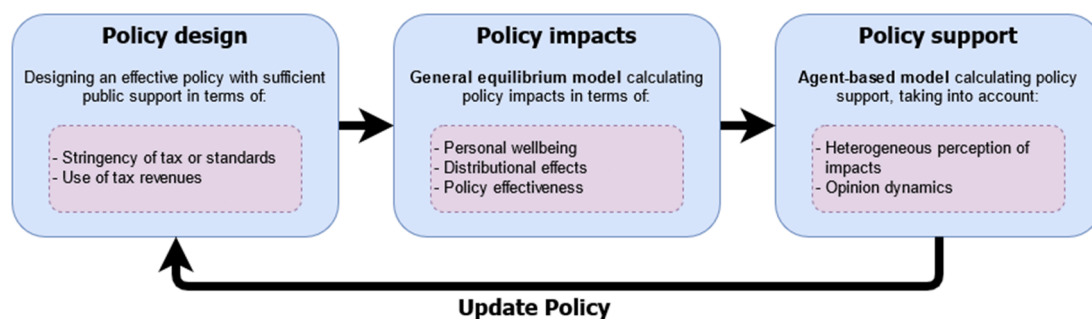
Policy design

Designing an effective policy with sufficient public support in terms of:

- Stringency of tax or standards
- Use of tax revenues

Policy impacts

General equilibrium model calculating policy impacts in terms of:

- Personal wellbeing
- Distributional effects
- Policy effectiveness

Policy support

Agent-based model calculating policy support, taking into account:

- Heterogeneous perception of impacts
- Opinion dynamics

Update Policy